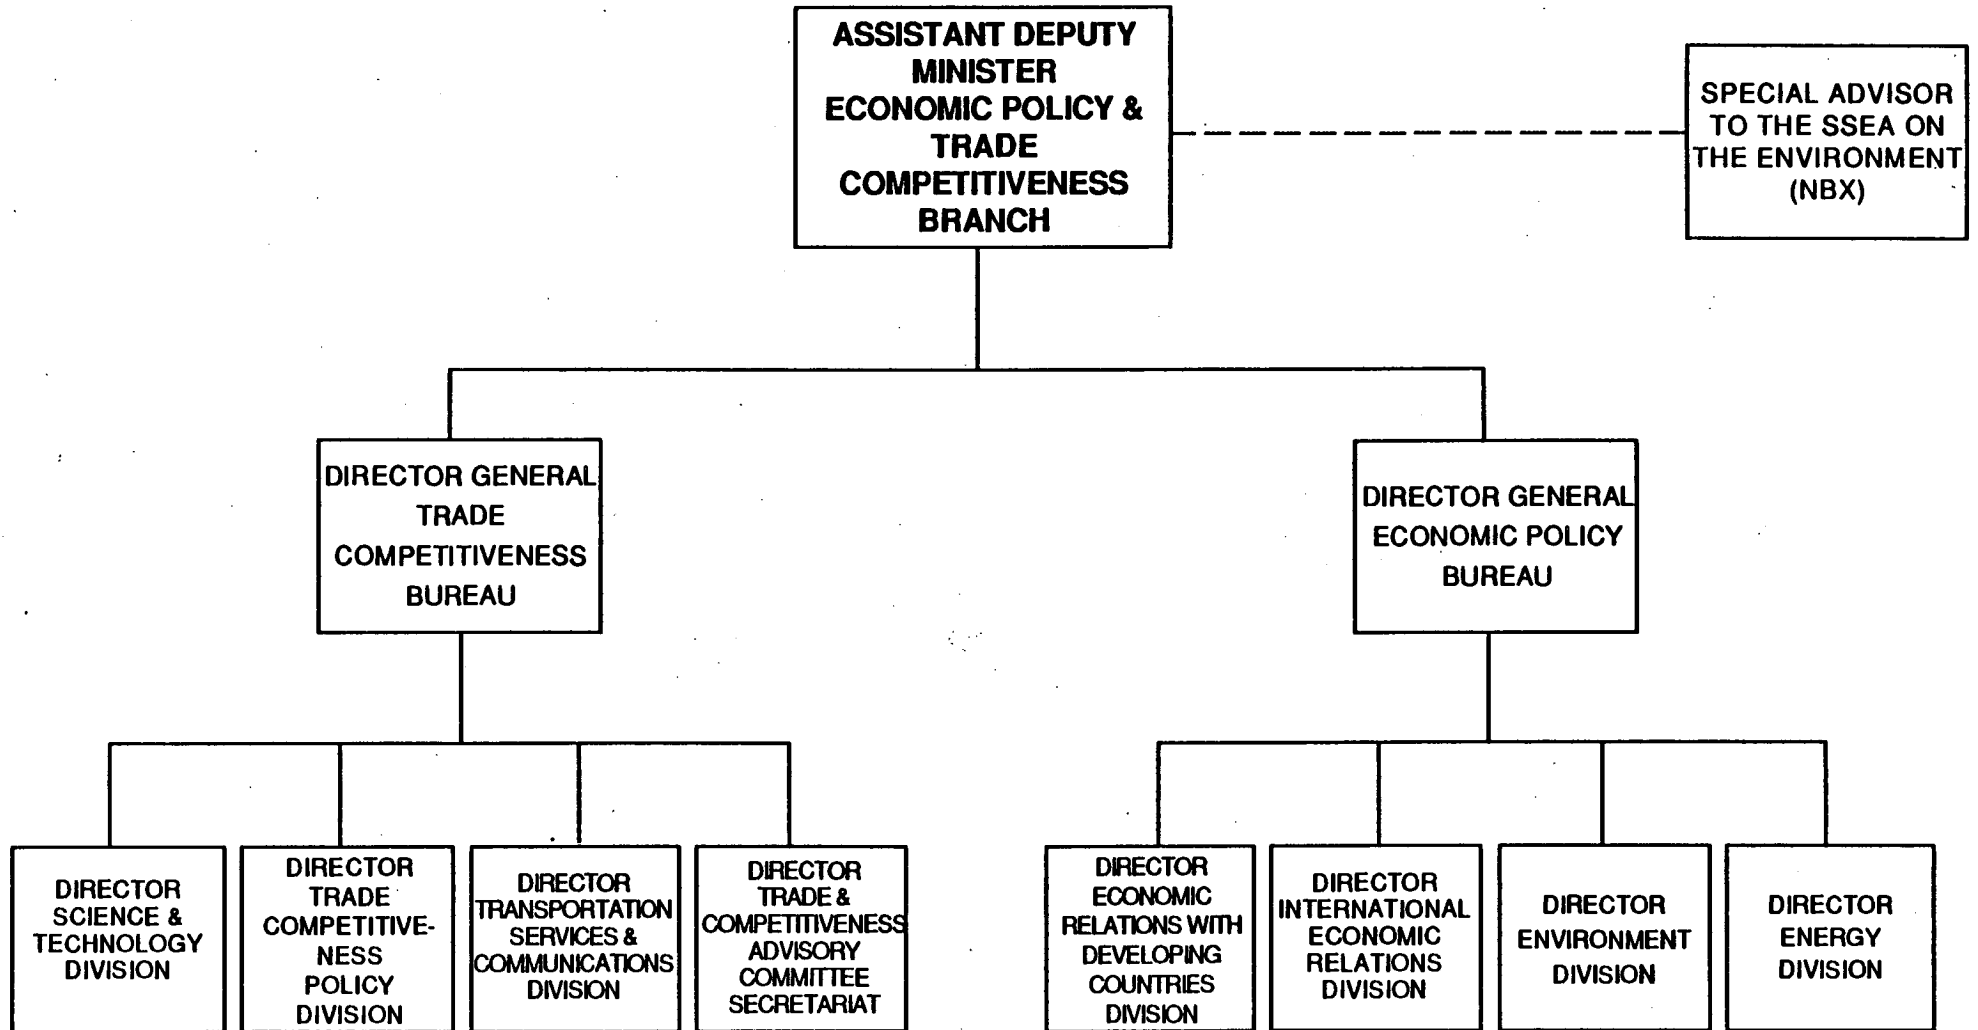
ASSISTANT DEPUTY MINISTER ECONOMIC POLICY & TRADE COMPETITIVENESS BRANCH

SPECIAL ADVISOR TO THE SSEA ON THE ENVIRONMENT (NBX)

DIRECTOR GENERAL TRADE COMPETITIVENESS BUREAU

DIRECTOR GENERAL ECONOMIC POLICY BUREAU

DIRECTOR SCIENCE & TECHNOLOGY DIVISION

DIRECTOR TRADE COMPETITIVENESS POLICY DIVISION

DIRECTOR TRANSPORTATION SERVICES & COMMUNICATIONS DIVISION

DIRECTOR TRADE & COMPETITIVENESS ADVISORY COMMITTEE SECRETARIAT

DIRECTOR ECONOMIC RELATIONS WITH DEVELOPING COUNTRIES DIVISION

DIRECTOR INTERNATIONAL ECONOMIC RELATIONS DIVISION

DIRECTOR ENVIRONMENT DIVISION

DIRECTOR ENERGY DIVISION